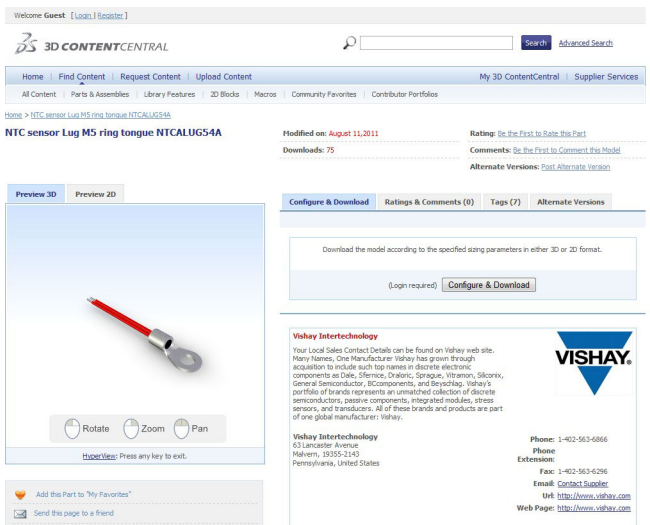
Welcome Guest [ Login | Register ]

3D CONTENTCENTRAL

Search Advanced Search

Home | Find Content | Request Content | Upload Content

My 3D ContentCentral | Supplier Services

All Content | Parts & Assemblies | Library Features | 2D Blocks | Macros | Community Favorites | Contributor Portfolios

Home > NTC sensor Lug M5 ring tongue NTCALUG54A

NTC sensor Lug M5 ring tongue NTCALUG54A

Modified on: August 11,2011

Downloads: 75

Rating: Be the First to Rate this Part

Comments: Be the First to Comment this Model

Alternate Versions: Post Alternate Version

Preview 3D | Preview 2D

Rotate Zoom Pan

HyperView: Press any key to exit.

Add this Part to "My Favorites"

Send this page to a friend

Configure & Download | Ratings & Comments (0) | Tags (7) | Alternate Versions

Download the model according to the specified sizing parameters in either 3D or 2D format.

(Login required) Configure & Download

Vishay Intertechnology

Your Local Sales Contact Details can be found on Vishay web site. Many Names, One Manufacturer Vishay has grown through acquisition to include such top names in discrete electronic components as Dale, Sfernice, Draloric, Sprague, Vitramon, Siliconix, General Semiconductor, BCcomponents, and Beyschlag. Vishay's portfolio of brands represents an unmatched collection of discrete semiconductors, passive components, integrated modules, stress sensors, and transducers. All of these brands and products are part of one global manufacturer: Vishay.

VISHAY.

Vishay Intertechnology
63 Lancaster Avenue
Malvern, 19355-2143
Pennsylvania, United States

Phone: 1-402-563-6866
Phone Extension:
Fax: 1-402-563-6296
Email: Contact Supplier
Url: http://www.vishay.com
Web Page: http://www.vishay.com